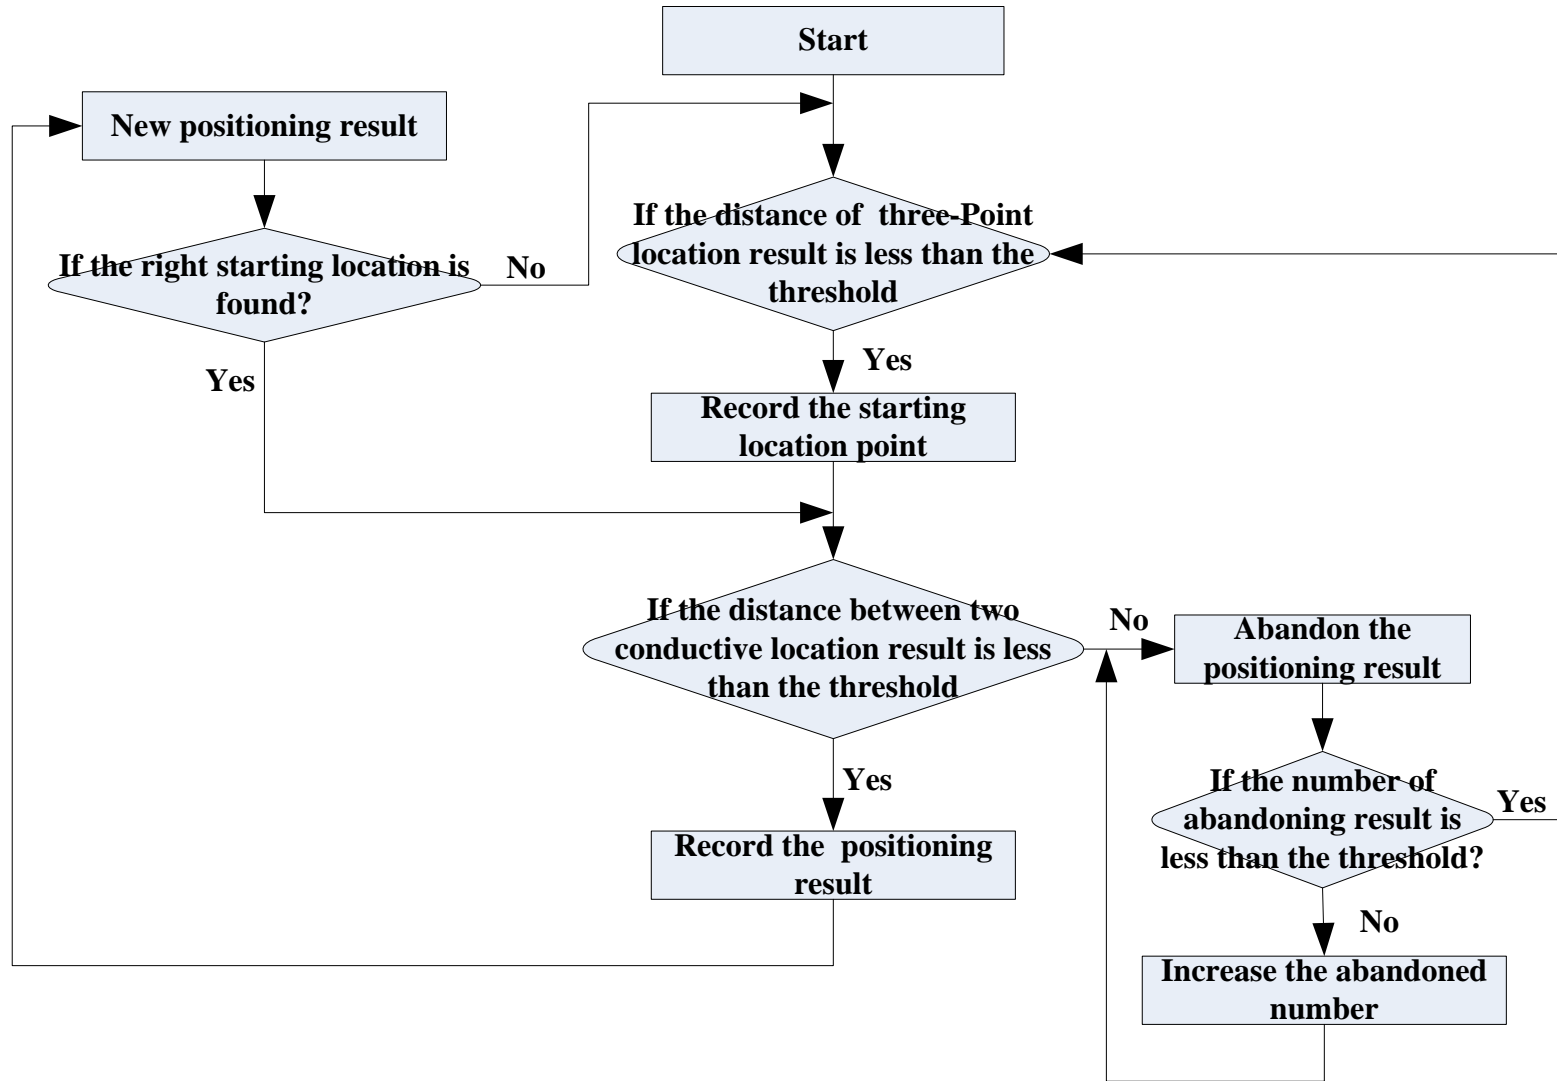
Start

New positioning result

If the right starting location is found?

No

If the distance of three-Point location result is less than the threshold

Yes

Yes

Record the starting location point

If the distance between two conductive location result is less than the threshold

No

Abandon the positioning result

Yes

If the number of abandoning result is less than the threshold?

Yes

Record the positioning result

No

Increase the abandoned number